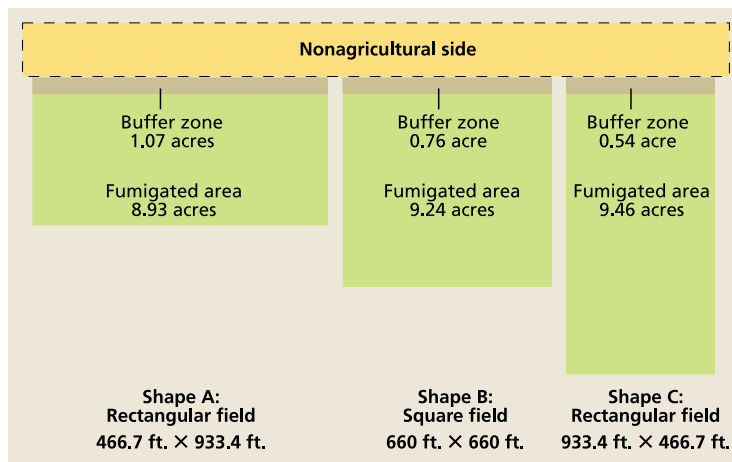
Nonagricultural side

Buffer zone
1.07 acres

Fumigated area
8.93 acres

Buffer zone
0.76 acre

Fumigated area
9.24 acres

Buffer zone
0.54 acre

Fumigated area
9.46 acres

Shape A:
Rectangular field
466.7 ft. $\times$ 933.4 ft.

Shape B:
Square field
660 ft. $\times$ 660 ft.

Shape C:
Rectangular field
933.4 ft. $\times$ 466.7 ft.